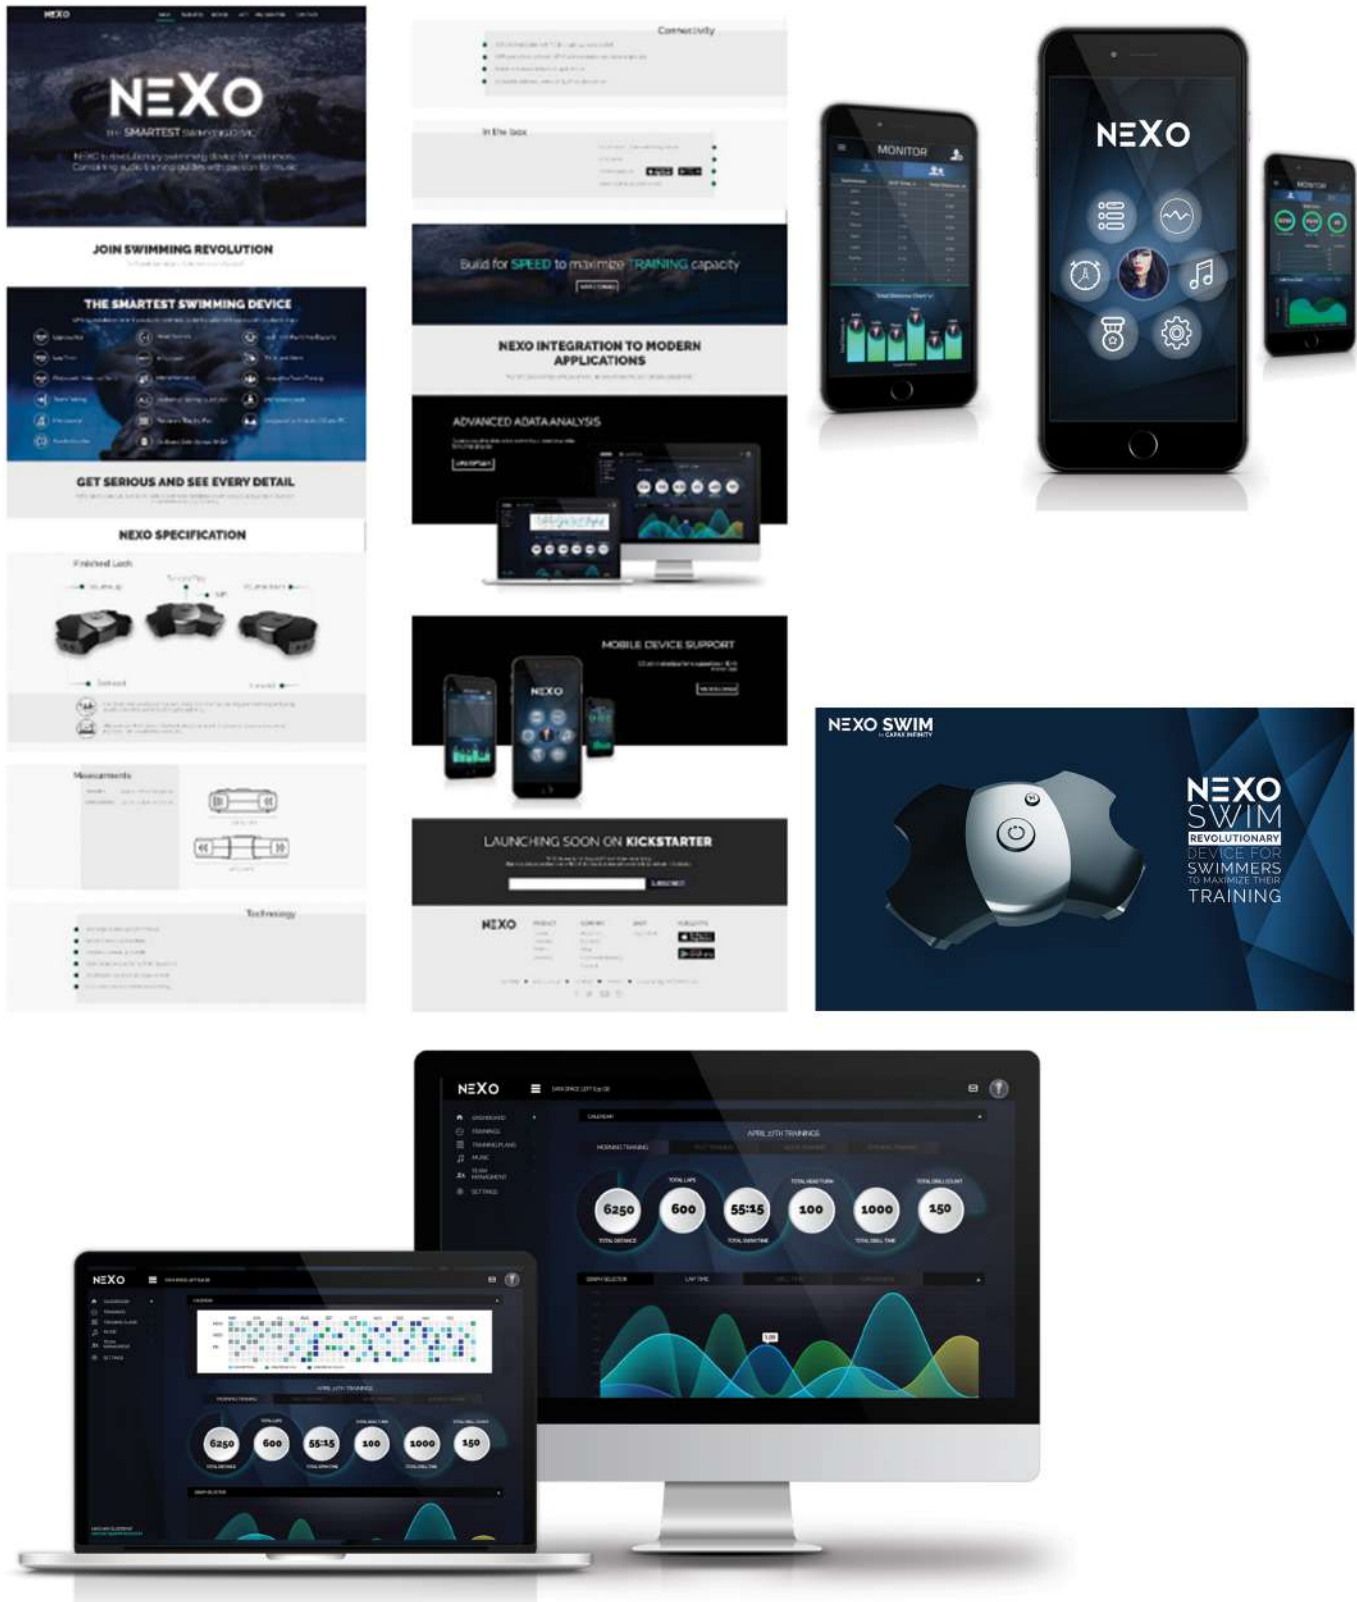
NEXO

THE SMARTEST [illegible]

JOIN SWIMMING REVOLUTION

THE SMARTEST SWIMMING DEVICE

GET SERIOUS AND SEE EVERY DETAIL

NEXO SPECIFICATION

Finished Look

Measurements

Technology

Connectivity

In the box

Build for SPEED to maximize TRAINING capacity

NEXO INTEGRATION TO MODERN APPLICATIONS

ADVANCED ADATA ANALYSIS

MOBILE DEVICE SUPPORT

NEXO

LAUNCHING SOON ON KICKSTARTER

NEXO

MONITOR

NEXO

MONITOR

NEXO SWIM
by CAPAX INFINITY

NEXO
SWIM
REVOLUTIONARY
DEVICE FOR
SWIMMERS
TO MAXIMIZE THEIR
TRAINING

NEXO

APRIL 27TH TRAININGS

MORNING TRAINING

6250 600 55:15 100 1000 150

TOTAL DISTANCE TOTAL LAPS TOTAL SWIM TIME TOTAL HEAD TURN TOTAL DRILL TIME TOTAL DRILL COUNT

GRAPH SELECTOR LAP TIME

NEXO

6250 600 55:15 100 1000 150